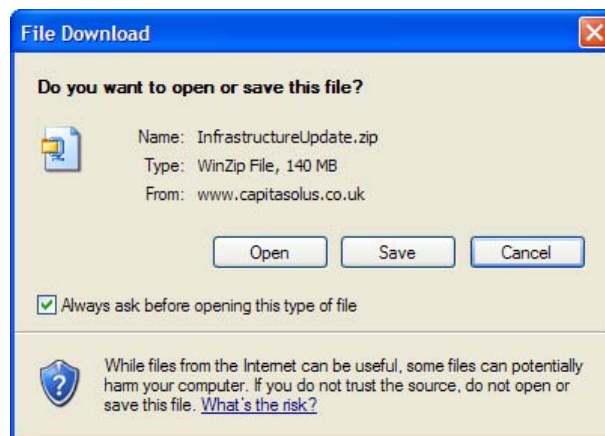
File Download

Do you want to open or save this file?

Name: InfrastructureUpdate.zip
Type: WinZip File, 140 MB
From: www.capitasolus.co.uk

Open Save Cancel

Always ask before opening this type of file

While files from the Internet can be useful, some files can potentially harm your computer. If you do not trust the source, do not open or save this file. What's the risk?